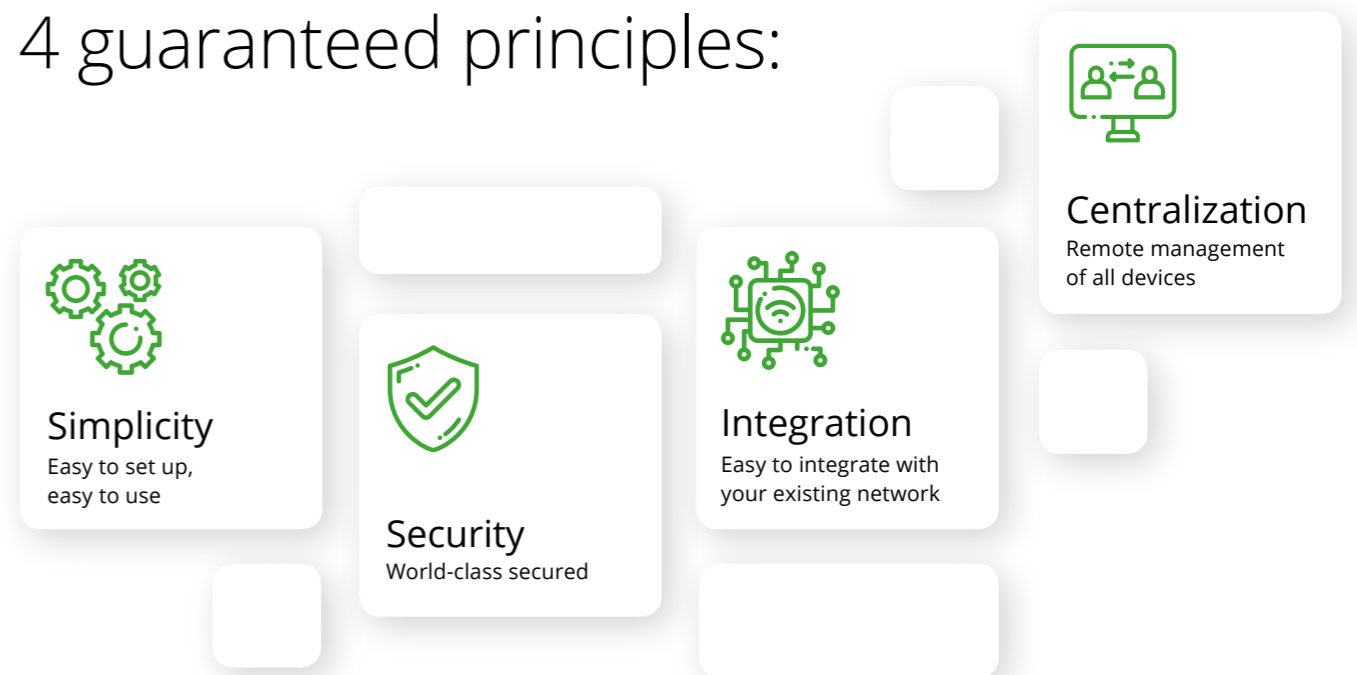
4 guaranteed principles:

Centralization
Remote management of all devices

Simplicity
Easy to set up, easy to use

Security
World-class secured

Integration
Easy to integrate with your existing network